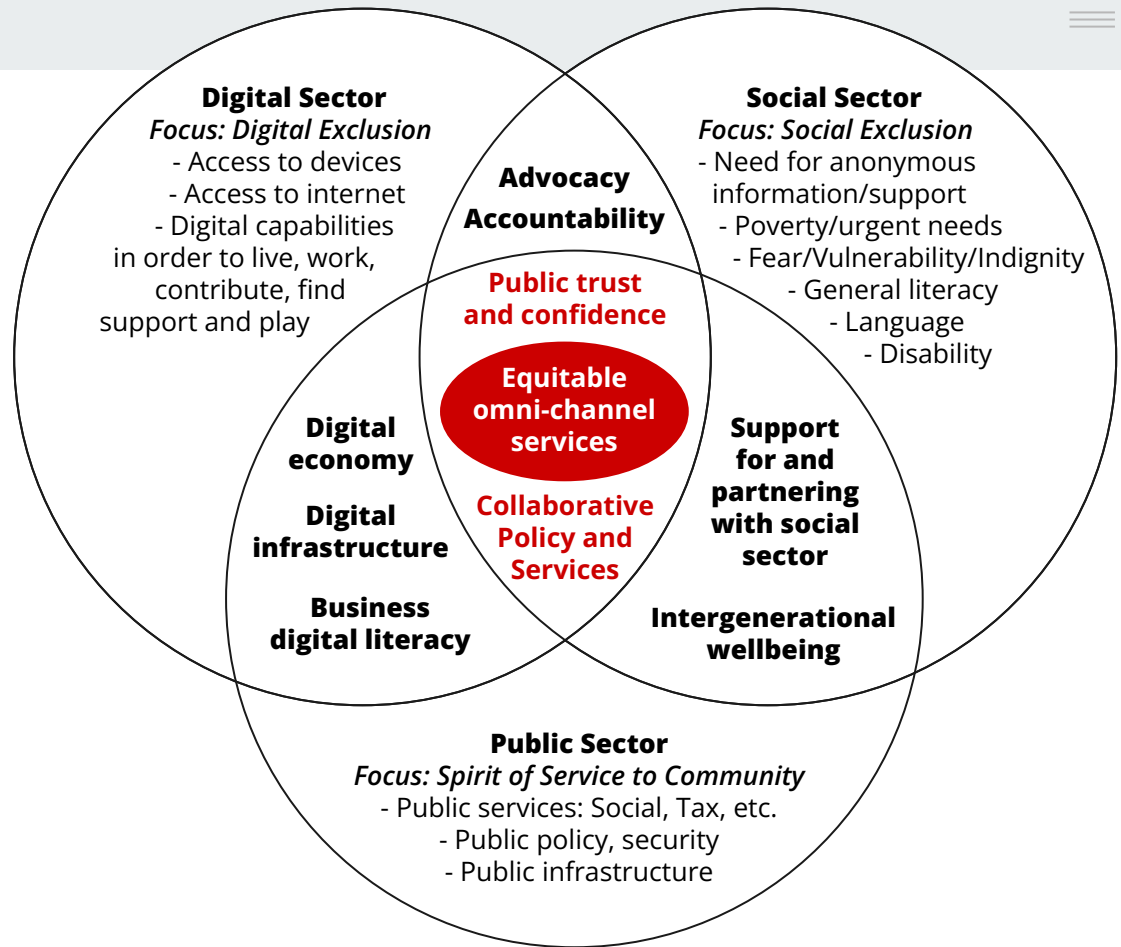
Digital Sector
Focus: Digital Exclusion
- Access to devices
- Access to internet
- Digital capabilities in order to live, work, contribute, find support and play

Social Sector
Focus: Social Exclusion
- Need for anonymous information/support
- Poverty/urgent needs
- Fear/Vulnerability/Indignity
- General literacy
- Language
- Disability

Advocacy
Accountability

Public trust and confidence

Equitable omni-channel services

Collaborative Policy and Services

Digital economy

Digital infrastructure

Business digital literacy

Support for and partnering with social sector

Intergenerational wellbeing

Public Sector
Focus: Spirit of Service to Community
- Public services: Social, Tax, etc.
- Public policy, security
- Public infrastructure